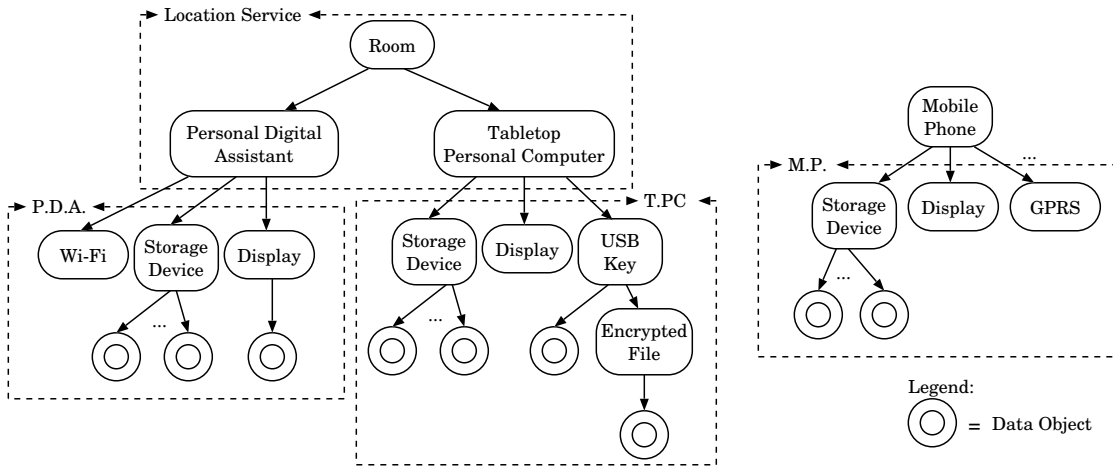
Location Service

Room

Personal Digital Assistant

Tabletop Personal Computer

Mobile Phone

...

M.P.

P.D.A.

T.PC

Wi-Fi

Storage Device

Display

...

Storage Device

Display

USB Key

...

Encrypted File

Storage Device

Display

GPRS

...

Legend:

= Data Object